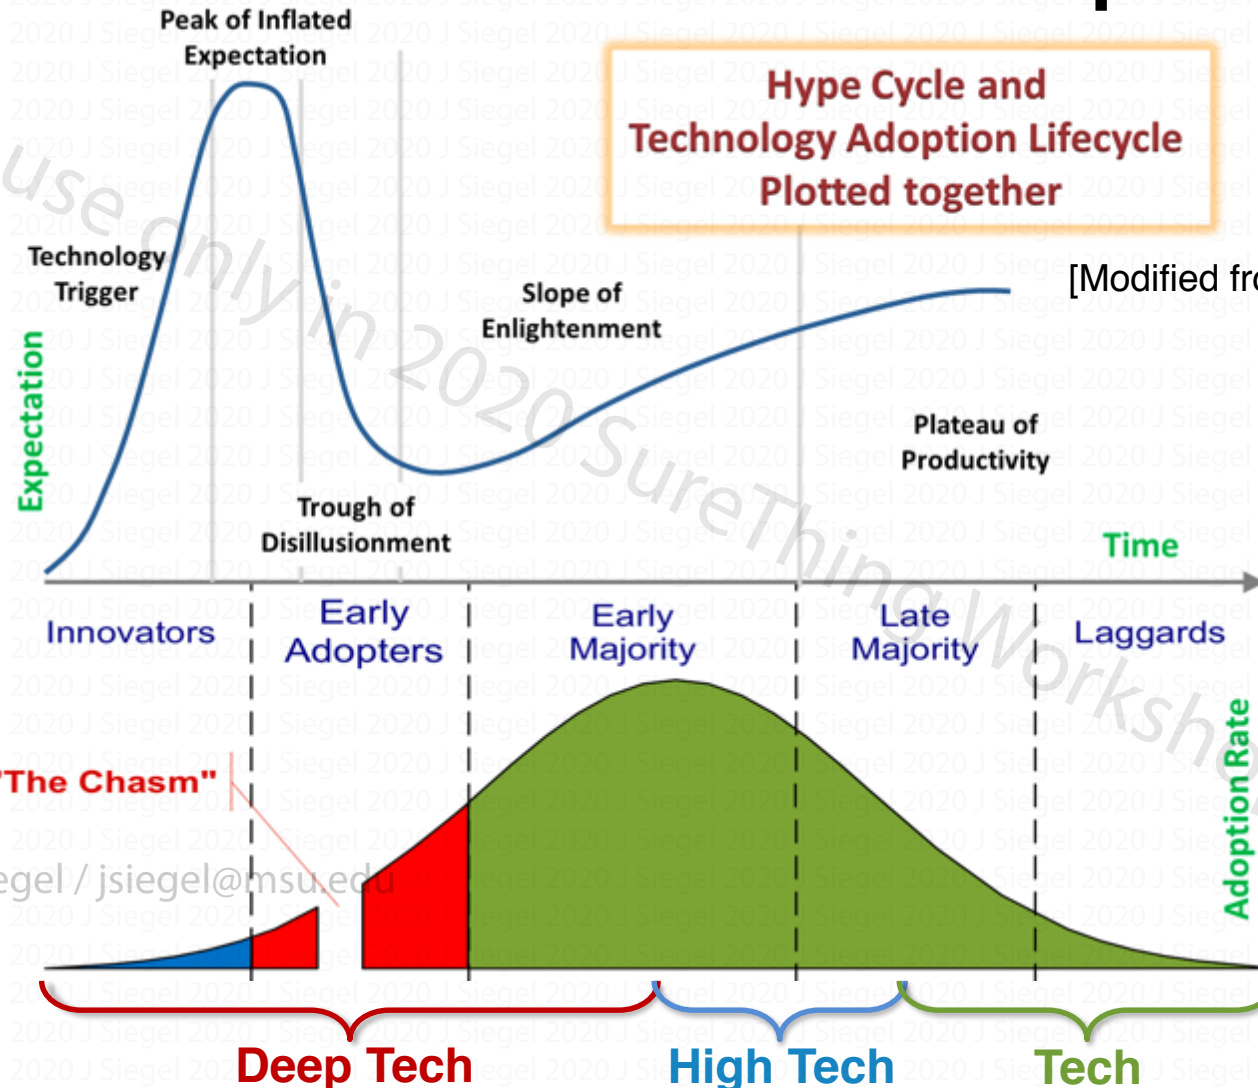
Peak of Inflated Expectation

Hype Cycle and Technology Adoption Lifecycle Plotted together

[Modified fro

Technology Trigger

Slope of Enlightenment

Expectation

Plateau of Productivity

Trough of Disillusionment

Time

Innovators

Early Adopters

Early Majority

Late Majority

Laggards

"The Chasm"

Adoption Rate

egel / jsiegel@msu.edu

use only in 2020 SureThing Worksho

Deep Tech

High Tech

Tech

2020 J Siegel